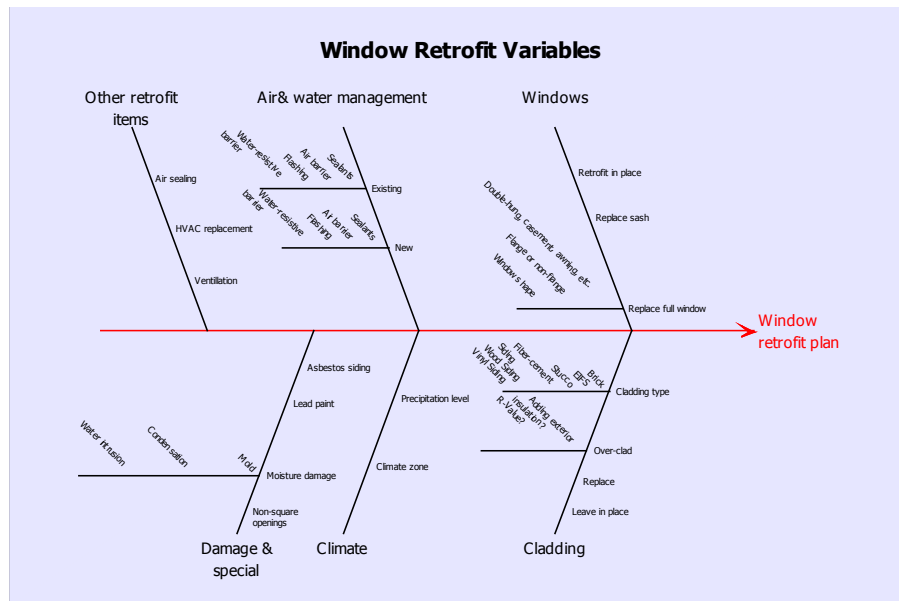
Window Retrofit Variables

Other retrofit items

Air sealing

HVAC replacement

Ventillation

Air& water management

Water-resistive barrier
Flashing
Air barrier
Sealants
Existing

Water-resistive barrier
Flashing
Air barrier
Sealants
New

Windows

Retrofit in place

Replace sash

Double-hung, casement, awning, etc.
Flange or non-flange
Window shape
Replace full window

Window retrofit plan

Damage & special

Asbestos siding

Lead paint

Water intrusion
Condensation
Mold
Moisture damage

Non-square openings

Climate

Precipitation level

Climate zone

Cladding

Vinyl Siding
Wood Siding
Fiber-cement Siding
Stucco
EIFS
Brick
Cladding type

Adding exterior insulation?
R-Value?

Over-clad

Replace

Leave in place